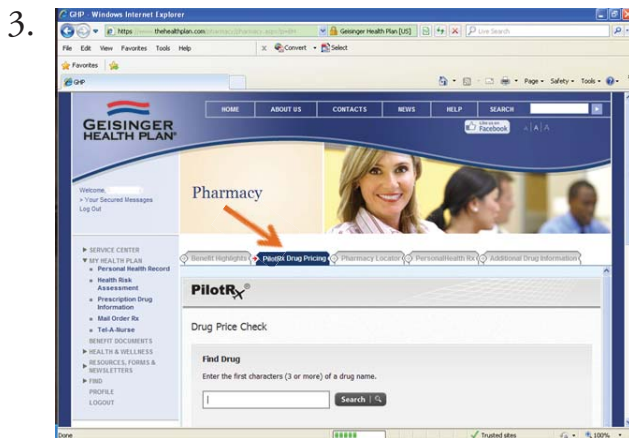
3.

GHP - Windows Internet Explorer

https://www.thehealthplan.com/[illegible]

Geisinger Health Plan [US]

Live Search

File Edit View Favorites Tools Help

Convert Select

Favorites

GHP

Page Safety Tools

GEISINGER HEALTH PLAN

HOME ABOUT US CONTACTS NEWS HELP SEARCH

Like us on Facebook

A | A | A

Welcome,
» Your Secured Messages
Log Out

Pharmacy

▶ SERVICE CENTER
▼ MY HEALTH PLAN
■ Personal Health Record
■ Health Risk Assessment
■ Prescription Drug Information
■ Mail Order Rx
■ Tel-A-Nurse
BENEFIT DOCUMENTS
▶ HEALTH & WELLNESS
▶ RESOURCES, FORMS & NEWSLETTERS
▶ FIND
PROFILE
LOGOUT

Benefit Highlights | PilotRx Drug Pricing | Pharmacy Locator | PersonalHealth Rx | Additional Drug Information

PilotRx®

Drug Price Check

Find Drug

Enter the first characters (3 or more) of a drug name.

Search

Done

Trusted sites

100%